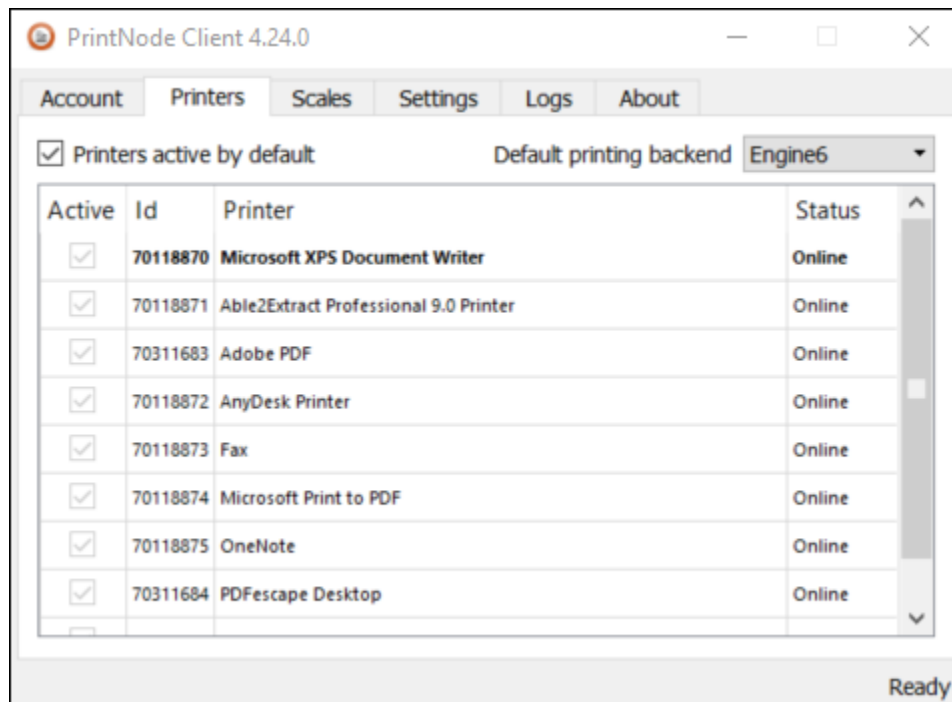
PrintNode Client 4.24.0

Account | Printers | Scales | Settings | Logs | About

Printers active by default

Default printing backend Engine6

| Active | Id | Printer | Status |
|---|---|---|---|
| | 70118870 | Microsoft XPS Document Writer | Online |
| | 70118871 | Able2Extract Professional 9.0 Printer | Online |
| | 70311683 | Adobe PDF | Online |
| | 70118872 | AnyDesk Printer | Online |
| | 70118873 | Fax | Online |
| | 70118874 | Microsoft Print to PDF | Online |
| | 70118875 | OneNote | Online |
| | 70311684 | PDFescape Desktop | Online |

Ready